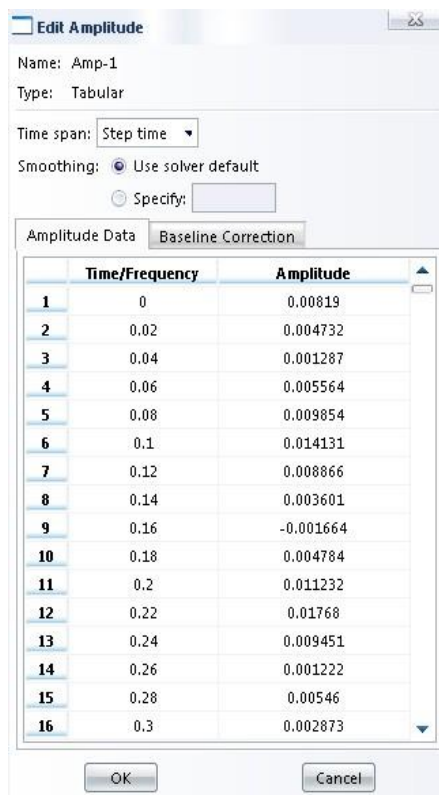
Edit Amplitude

Name: Amp-1

Type: Tabular

Time span: Step time

Smoothing: Use solver default

Specify:

Amplitude Data | Baseline Correction

| | Time/Frequency | Amplitude |
|---|---|---|
| 1 | 0 | 0.00819 |
| 2 | 0.02 | 0.004732 |
| 3 | 0.04 | 0.001287 |
| 4 | 0.06 | 0.005564 |
| 5 | 0.08 | 0.009854 |
| 6 | 0.1 | 0.014131 |
| 7 | 0.12 | 0.008866 |
| 8 | 0.14 | 0.003601 |
| 9 | 0.16 | -0.001664 |
| 10 | 0.18 | 0.004784 |
| 11 | 0.2 | 0.011232 |
| 12 | 0.22 | 0.01768 |
| 13 | 0.24 | 0.009451 |
| 14 | 0.26 | 0.001222 |
| 15 | 0.28 | 0.00546 |
| 16 | 0.3 | 0.002873 |

OK Cancel